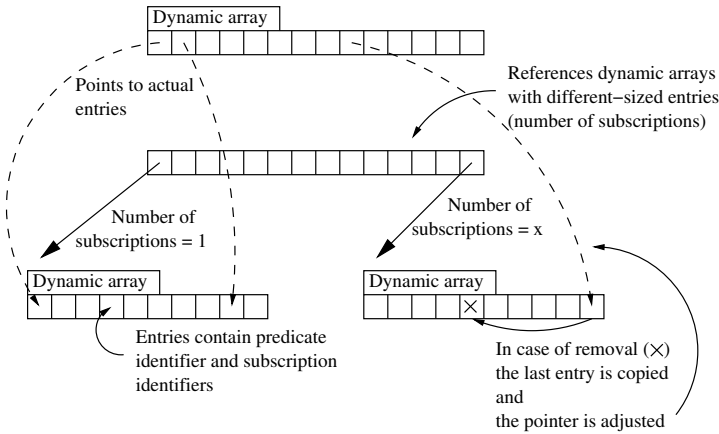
Dynamic array

Points to actual entries

References dynamic arrays with different−sized entries (number of subscriptions)

Number of subscriptions = 1

Number of subscriptions = x

Dynamic array

Dynamic array

×

Entries contain predicate identifier and subscription identifiers

In case of removal (×) the last entry is copied and the pointer is adjusted